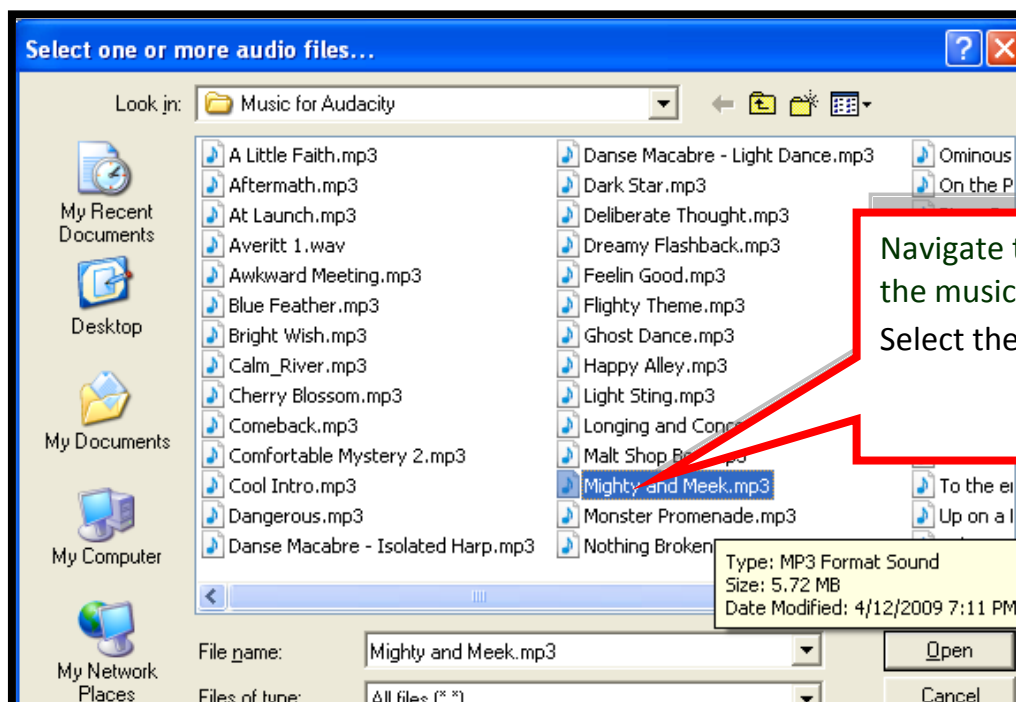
Select one or more audio files...

Look in: Music for Audacity

My Recent Documents

Desktop

My Documents

My Computer

My Network Places

A Little Faith.mp3
Aftermath.mp3
At Launch.mp3
Averitt 1.wav
Awkward Meeting.mp3
Blue Feather.mp3
Bright Wish.mp3
Calm_River.mp3
Cherry Blossom.mp3
Comeback.mp3
Comfortable Mystery 2.mp3
Cool Intro.mp3
Dangerous.mp3
Danse Macabre - Isolated Harp.mp3

Danse Macabre - Light Dance.mp3
Dark Star.mp3
Deliberate Thought.mp3
Dreamy Flashback.mp3
Feelin Good.mp3
Flighty Theme.mp3
Ghost Dance.mp3
Happy Alley.mp3
Light Sting.mp3
Longing and Conc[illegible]
Malt Shop B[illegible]
Mighty and Meek.mp3
Monster Promenade.mp3
Nothing Broken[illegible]

Ominous
On the P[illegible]
To the e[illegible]
Up on a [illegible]

Navigate t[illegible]
the music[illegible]
Select the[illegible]

Type: MP3 Format Sound
Size: 5.72 MB
Date Modified: 4/12/2009 7:11 PM

File name: Mighty and Meek.mp3

Files of type: All files (*.*)

Open

Cancel